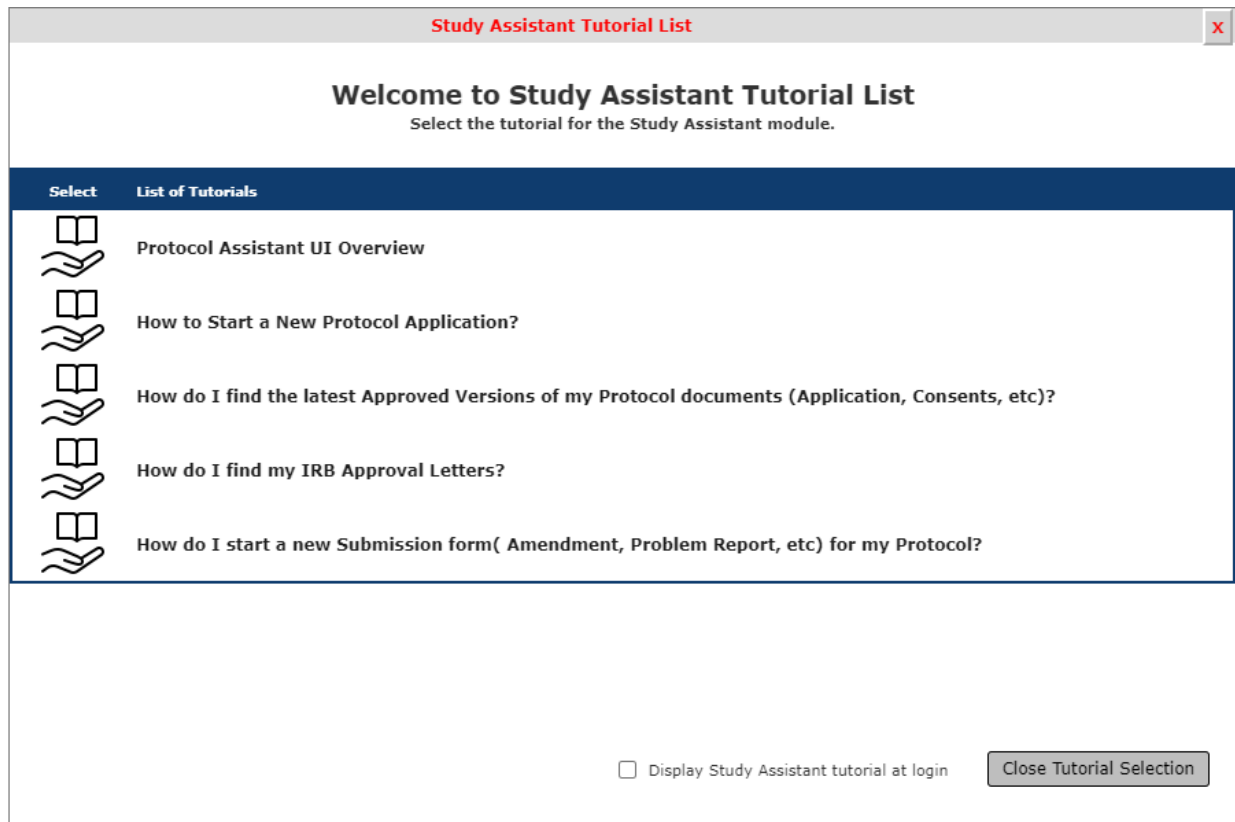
Study Assistant Tutorial List

x

Welcome to Study Assistant Tutorial List

Select the tutorial for the Study Assistant module.

| Select | List of Tutorials |
|---|---|
| | Protocol Assistant UI Overview |
| | How to Start a New Protocol Application? |
| | How do I find the latest Approved Versions of my Protocol documents (Application, Consents, etc)? |
| | How do I find my IRB Approval Letters? |
| | How do I start a new Submission form( Amendment, Problem Report, etc) for my Protocol? |

Display Study Assistant tutorial at login

Close Tutorial Selection